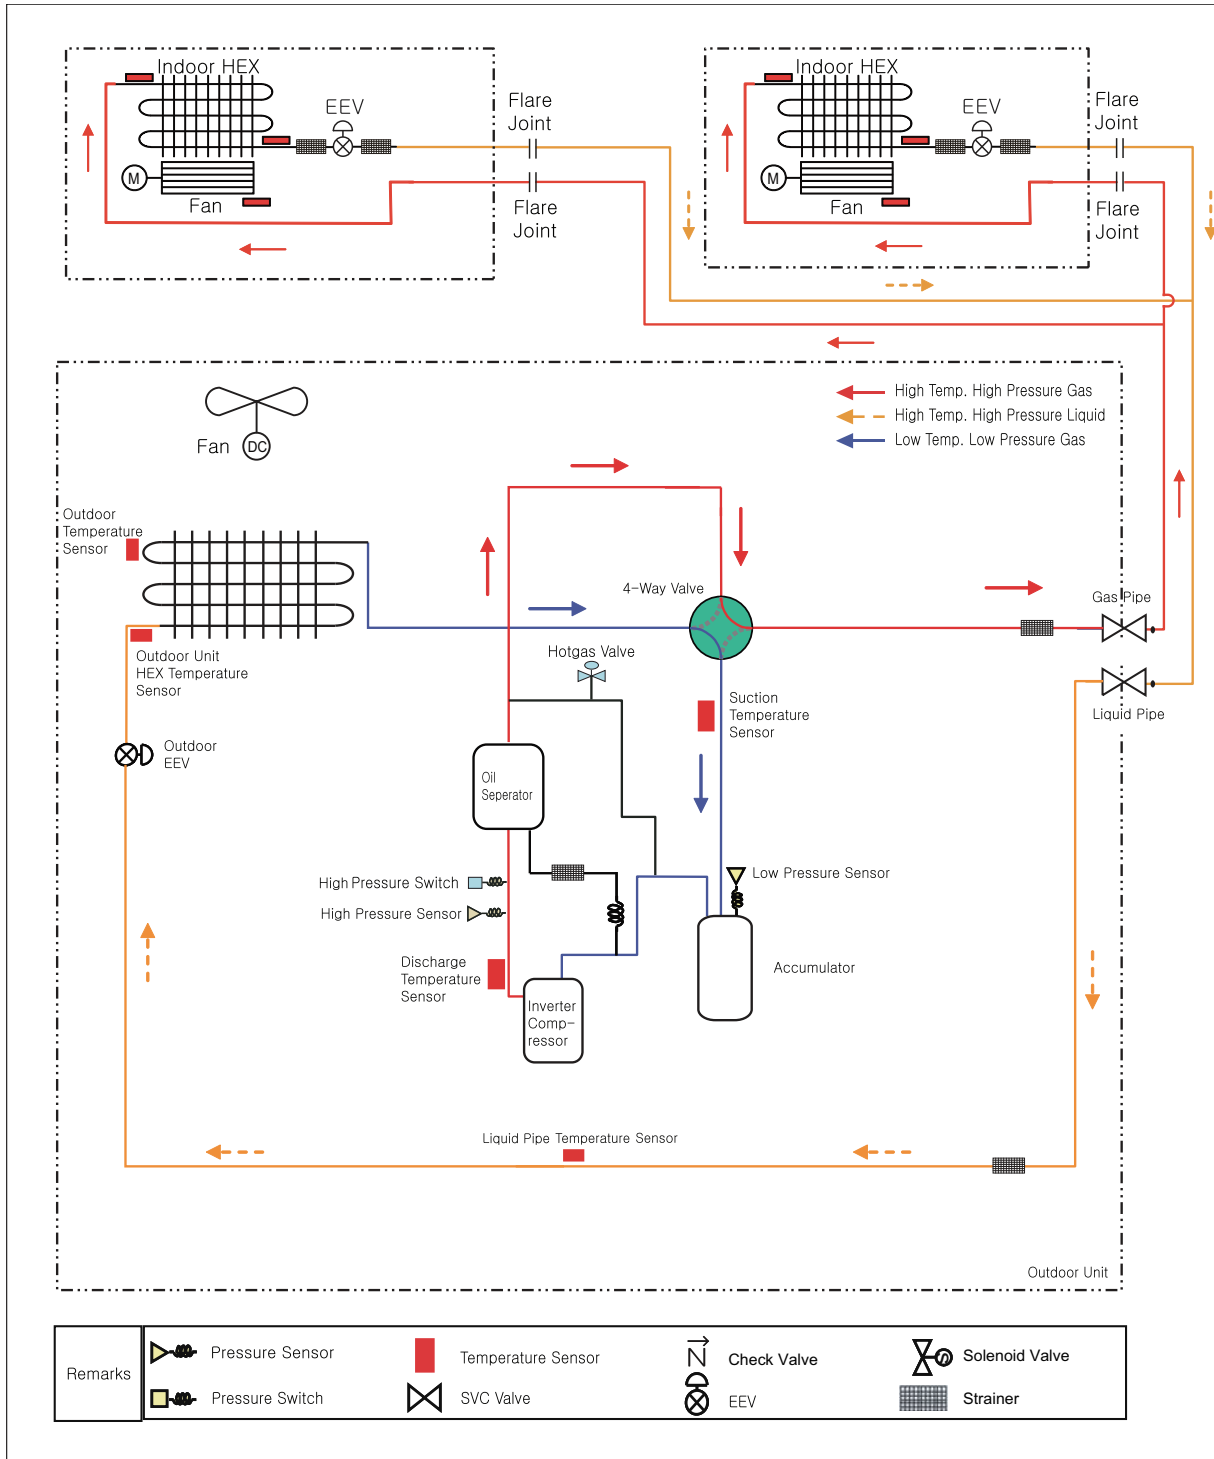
Indoor HEX
EEV
M
Fan
Flare Joint
Flare Joint

Indoor HEX
EEV
M
Fan
Flare Joint
Flare Joint

Fan
DC

High Temp. High Pressure Gas
High Temp. High Pressure Liquid
Low Temp. Low Pressure Gas

Outdoor Temperature Sensor

4-Way Valve

Gas Pipe

Outdoor Unit HEX Temperature Sensor

Hotgas Valve

Liquid Pipe

Suction Temperature Sensor

Outdoor EEV

Oil Seperator

High Pressure Switch

Low Pressure Sensor

High Pressure Sensor

Accumulator

Discharge Temperature Sensor

Inverter Compressor

Liquid Pipe Temperature Sensor

Outdoor Unit

Remarks
Pressure Sensor
Pressure Switch
Temperature Sensor
SVC Valve
Check Valve
EEV
Solenoid Valve
Strainer